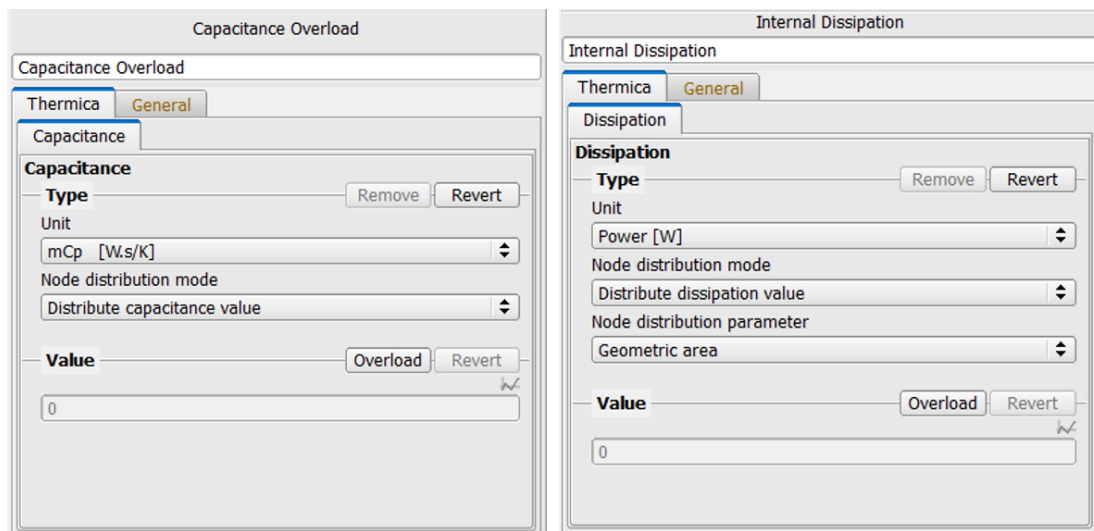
Capacitance Overload

Capacitance Overload

Thermica General

Capacitance

Capacitance

Type Remove Revert

Unit

mCp [W.s/K]

Node distribution mode

Distribute capacitance value

Value Overload Revert

0

Internal Dissipation

Internal Dissipation

Thermica General

Dissipation

Dissipation

Type Remove Revert

Unit

Power [W]

Node distribution mode

Distribute dissipation value

Node distribution parameter

Geometric area

Value Overload Revert

0